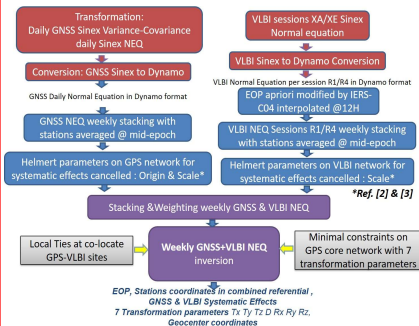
Transformation:
Daily GNSS Sinex Variance-Covariance
daily Sinex NEQ

Conversion: GNSS Sinex to Dynamo

GNSS Daily Normal Equation in Dynamo format

GNSS NEQ weekly stacking with stations averaged @ mid-epoch

Helmert parameters on GPS network for systematic effects cancelled : Origin & Scale*

VLBI sessions XA/XE Sinex
Normal equation

VLBI Sinex to Dynamo Conversion

VLBI Normal Equation per session R1/R4 in Dynamo format

EOP apriori modified by IERS-C04 interpolated @12H

VLBI NEQ Sessions R1/R4 weekly stacking with stations averaged @ mid-epoch

Helmert parameters on VLBI network for systematic effects cancelled : Scale*

*Ref. [2] & [3]

Stacking &Weighting weekly GNSS & VLBI NEQ

Local Ties at co-locate GPS-VLBI sites

Weekly GNSS+VLBI NEQ
inversion

Minimal constraints on GPS core network with 7 transformation parameters

EOP, Stations coordinates in combined referential ,
GNSS & VLBI Systematic Effects
7 Transformation parameters Tx Ty Tz D Rx Ry Rz,
Geocenter coordinates